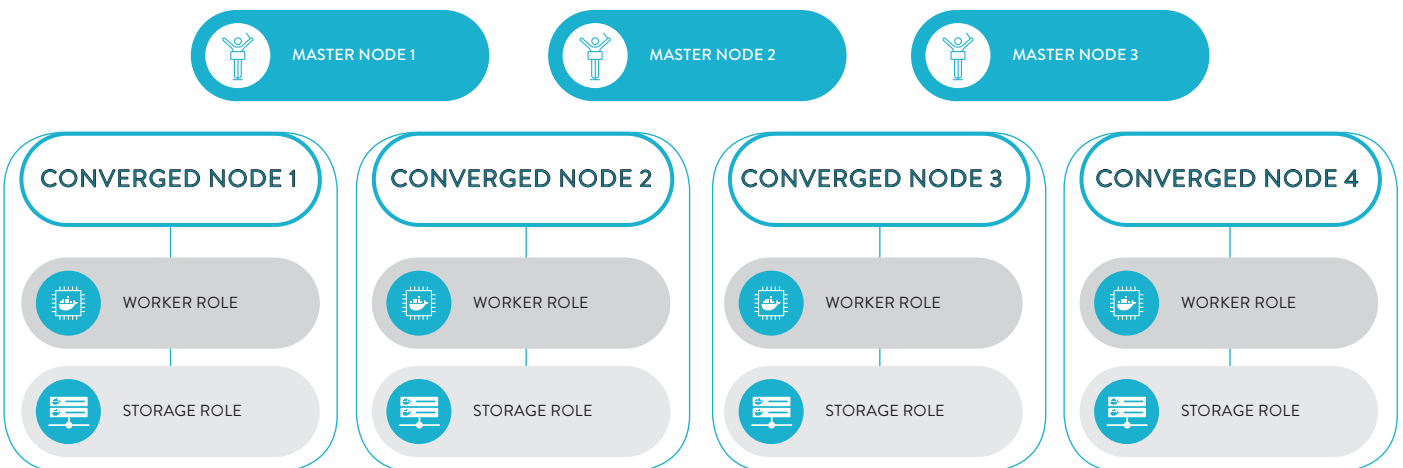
MASTER NODE 1

MASTER NODE 2

MASTER NODE 3

CONVERGED NODE 1

WORKER ROLE

STORAGE ROLE

CONVERGED NODE 2

WORKER ROLE

STORAGE ROLE

CONVERGED NODE 3

WORKER ROLE

STORAGE ROLE

CONVERGED NODE 4

WORKER ROLE

STORAGE ROLE